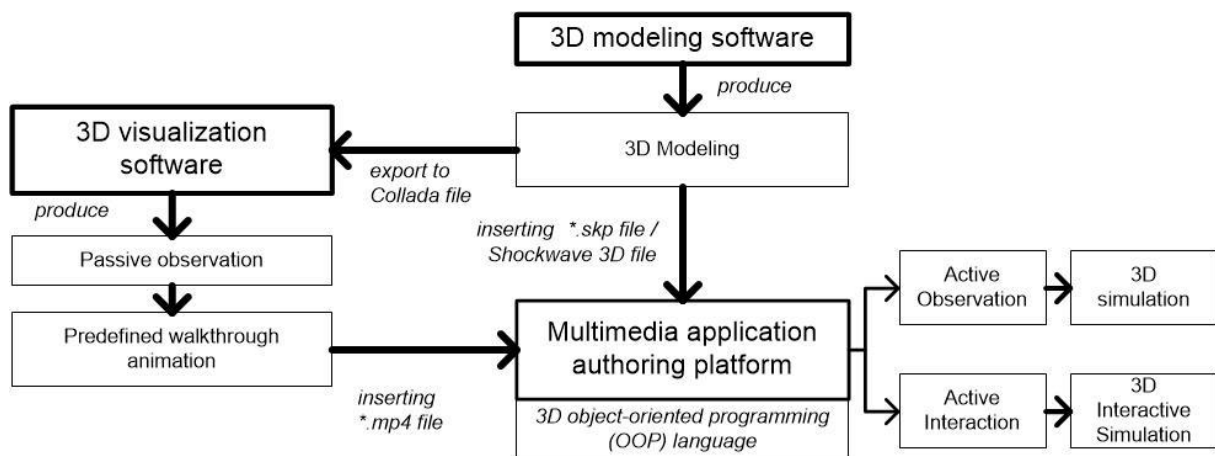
3D modeling software

produce

3D visualization software

export to Collada file

3D Modeling

produce

inserting *.skp file / Shockwave 3D file

Passive observation

Predefined walkthrough animation

Multimedia application authoring platform

3D object-oriented programming (OOP) language

inserting *.mp4 file

Active Observation

3D simulation

Active Interaction

3D Interactive Simulation